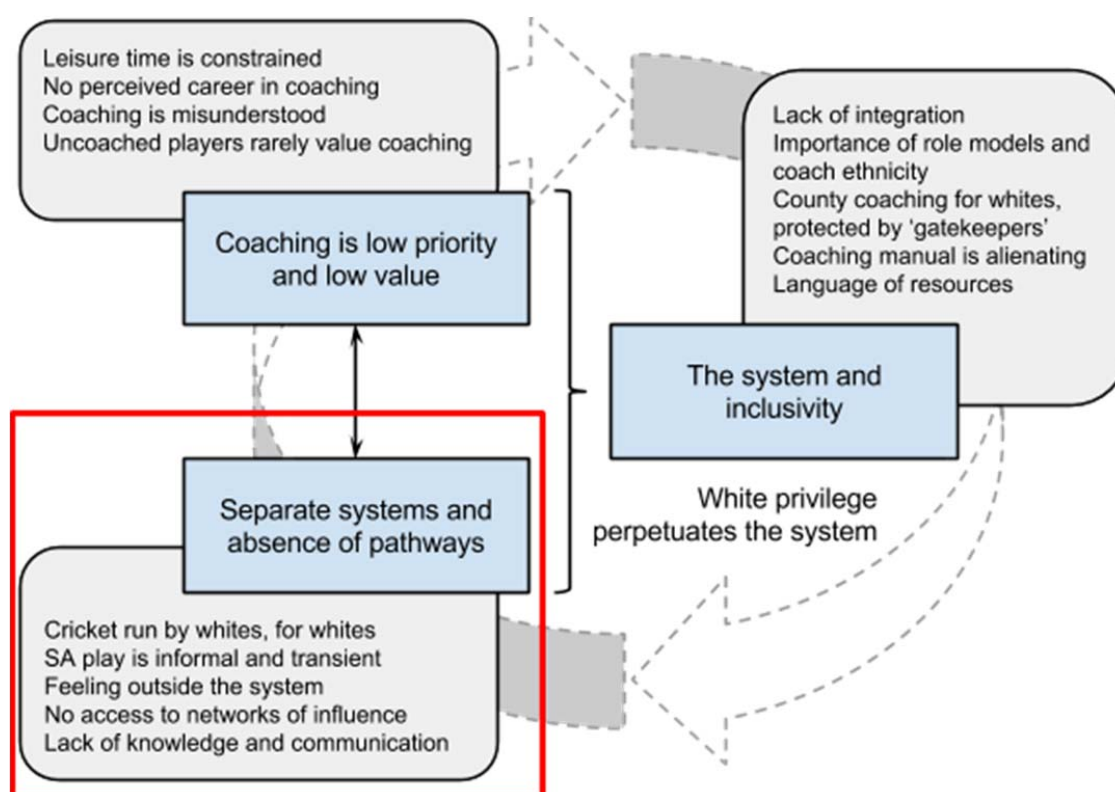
Leisure time is constrained
No perceived career in coaching
Coaching is misunderstood
Uncoached players rarely value coaching

Coaching is low priority and low value

Lack of integration
Importance of role models and coach ethnicity
County coaching for whites, protected by 'gatekeepers'
Coaching manual is alienating
Language of resources

The system and inclusivity

White privilege perpetuates the system

Separate systems and absence of pathways

Cricket run by whites, for whites
SA play is informal and transient
Feeling outside the system
No access to networks of influence
Lack of knowledge and communication